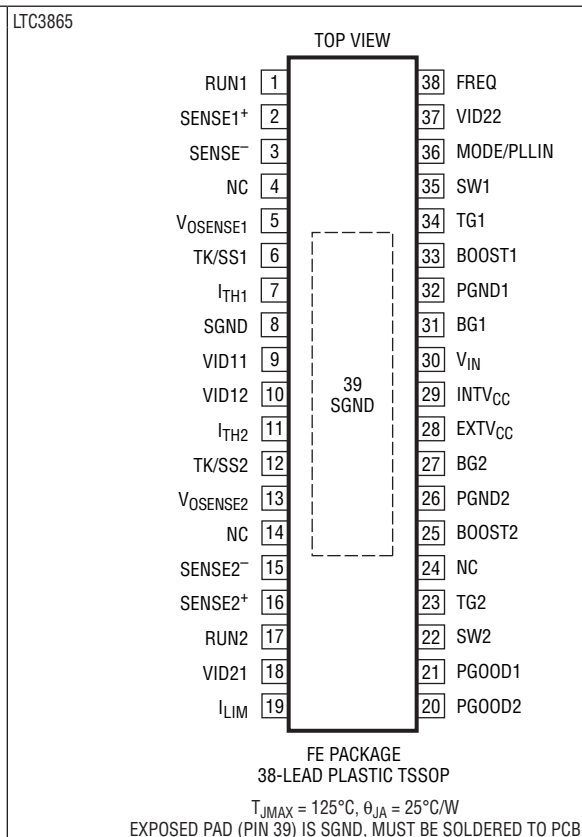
LTC3865

TOP VIEW

RUN1 1
SENSE1$^+$ 2
SENSE$^-$ 3
NC 4
V$_{OSENSE1}$ 5
TK/SS1 6
I$_{TH1}$ 7
SGND 8
VID11 9
VID12 10
I$_{TH2}$ 11
TK/SS2 12
V$_{OSENSE2}$ 13
NC 14
SENSE2$^-$ 15
SENSE2$^+$ 16
RUN2 17
VID21 18
I$_{LIM}$ 19

39
SGND

38 FREQ
37 VID22
36 MODE/PLLIN
35 SW1
34 TG1
33 BOOST1
32 PGND1
31 BG1
30 V$_{IN}$
29 INTV$_{CC}$
28 EXTV$_{CC}$
27 BG2
26 PGND2
25 BOOST2
24 NC
23 TG2
22 SW2
21 PGOOD1
20 PGOOD2

FE PACKAGE
38-LEAD PLASTIC TSSOP

T$_{JMAX}$ = 125°C, $\theta_{JA}$ = 25°C/W
EXPOSED PAD (PIN 39) IS SGND, MUST BE SOLDERED TO PCB